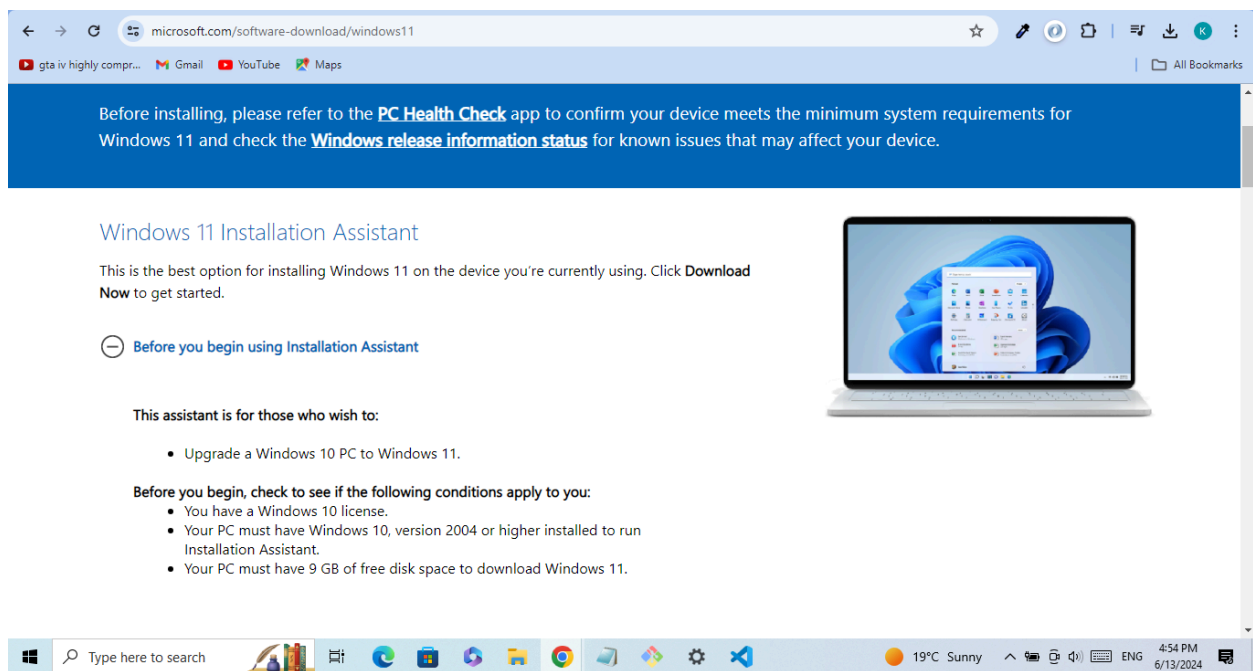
microsoft.com/software-download/windows11

K

gta iv highly compr... Gmail YouTube Maps

All Bookmarks

Before installing, please refer to the PC Health Check app to confirm your device meets the minimum system requirements for Windows 11 and check the Windows release information status for known issues that may affect your device.

Windows 11 Installation Assistant

This is the best option for installing Windows 11 on the device you're currently using. Click Download Now to get started.

Before you begin using Installation Assistant

This assistant is for those who wish to:

- Upgrade a Windows 10 PC to Windows 11.

Before you begin, check to see if the following conditions apply to you:

- You have a Windows 10 license.
- Your PC must have Windows 10, version 2004 or higher installed to run Installation Assistant.
- Your PC must have 9 GB of free disk space to download Windows 11.

Type here to search

19°C Sunny

ENG

4:54 PM
6/13/2024